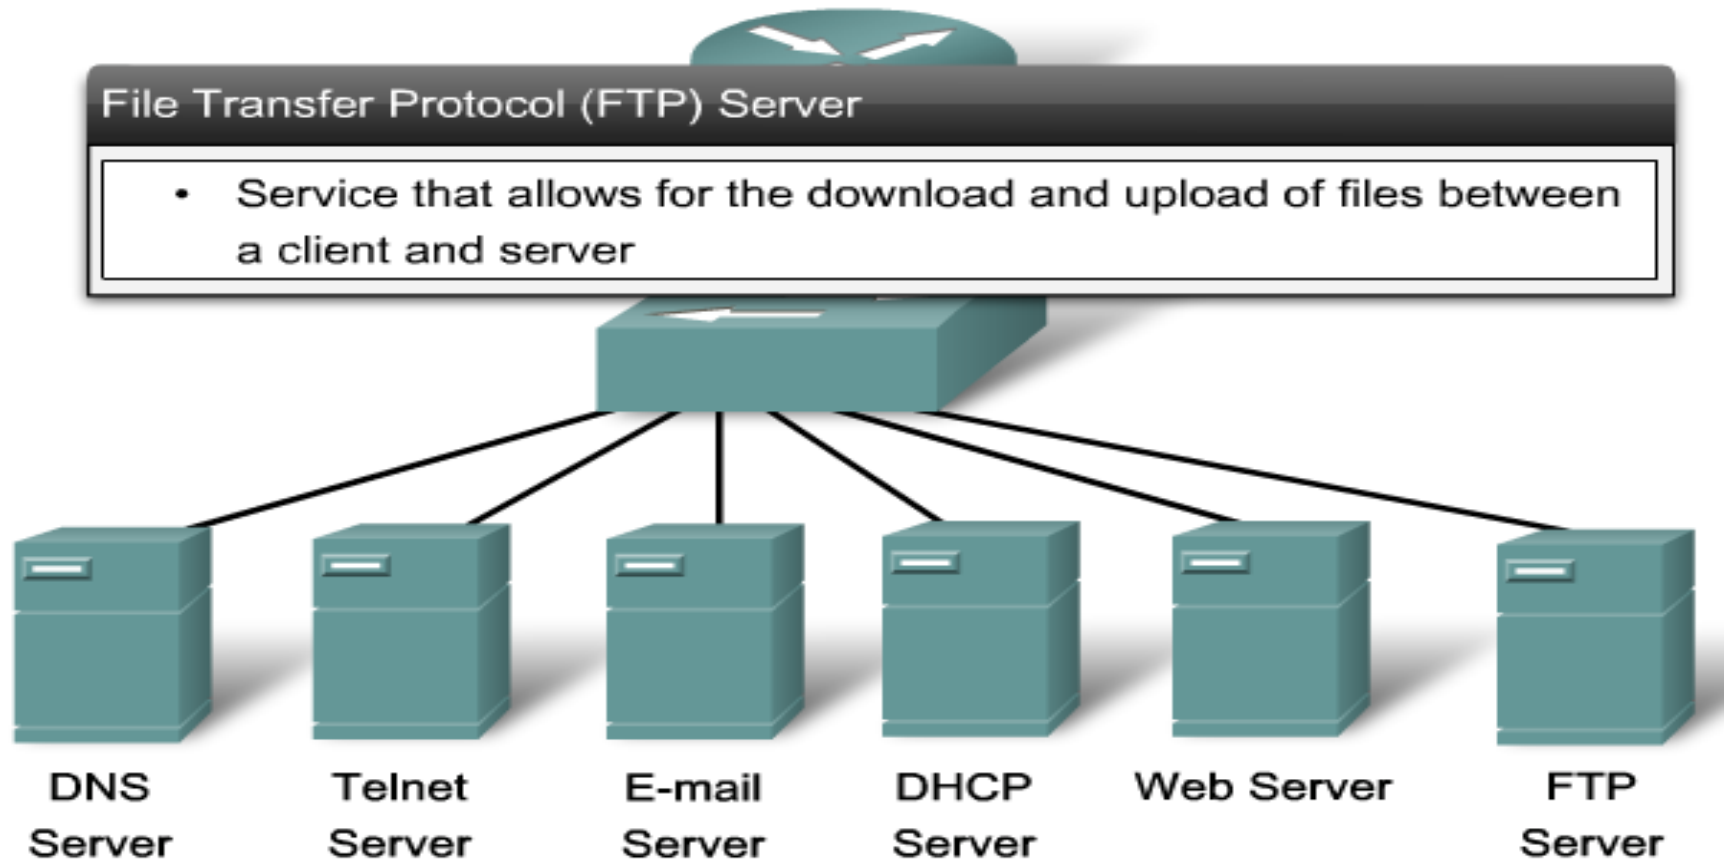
File Transfer Protocol (FTP) Server

• Service that allows for the download and upload of files between a client and server

DNS Server

Telnet Server

E-mail Server

DHCP Server

Web Server

FTP Server